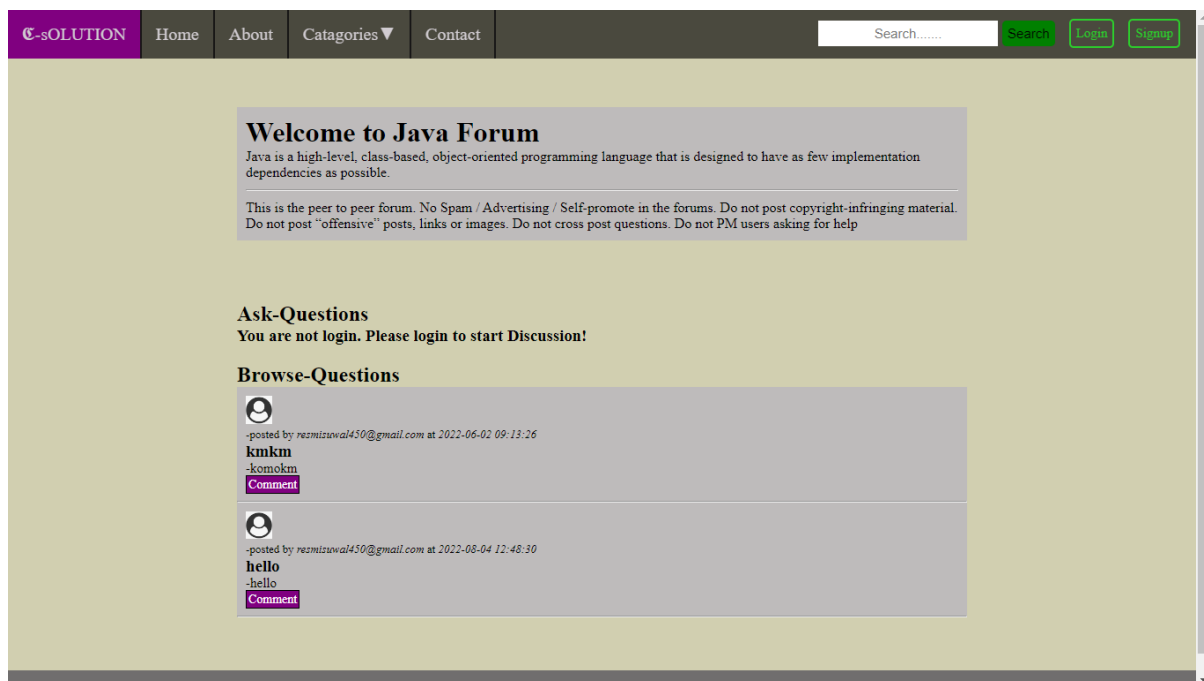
ℭ-sOLUTION Home About Catagories▼ Contact Search....... Search Login Signup

Welcome to Java Forum

Java is a high-level, class-based, object-oriented programming language that is designed to have as few implementation dependencies as possible.

This is the peer to peer forum. No Spam / Advertising / Self-promote in the forums. Do not post copyright-infringing material. Do not post "offensive" posts, links or images. Do not cross post questions. Do not PM users asking for help

Ask-Questions

You are not login. Please login to start Discussion!

Browse-Questions

-posted by resmisuwal450@gmail.com at 2022-06-02 09:13:26

kmkm

-komokm

Comment

-posted by resmisuwal450@gmail.com at 2022-08-04 12:48:30

hello

-hello

Comment